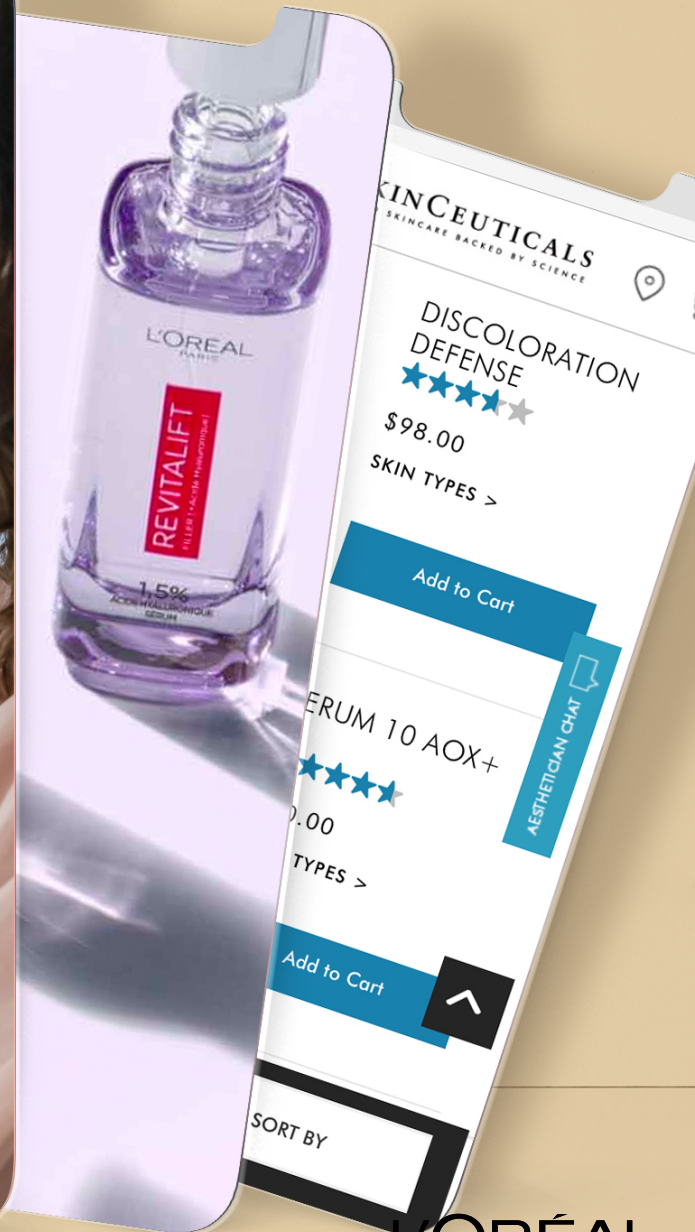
L'ORÉAL
PARIS
REVITALIFT
FILLER [+Acide Hyaluronique]
1,5%
ACIDE HYALURONIQUE
SÉRUM

KINCEUTICALS
SKINCARE BACKED BY SCIENCE

DISCOLORATION DEFENSE
$98.00
SKIN TYPES >
Add to Cart

ERUM 10 AOX+
.00
TYPES >
Add to Cart

AESTHETICIAN CHAT

SORT BY

L'ORÉAL